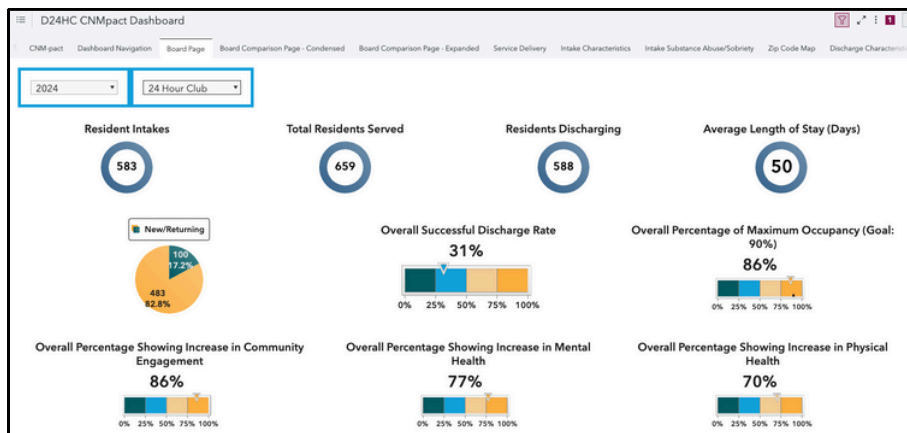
D24HC CNMpact Dashboard

CNM-pact | Dashboard Navigation | Board Page | Board Comparison Page - Condensed | Board Comparison Page - Expanded | Service Delivery | Intake Characteristics | Intake Substance Abuse/Sobriety | Zip Code Map | Discharge Characteristi

2024

24 Hour Club

Resident Intakes
583

Total Residents Served
659

Residents Discharging
588

Average Length of Stay (Days)
50

New/Returning

100
17.2%

483
82.8%

Overall Successful Discharge Rate
31%
0% 25% 50% 75% 100%

Overall Percentage of Maximum Occupancy (Goal: 90%)
86%
0% 25% 50% 75% 100%

Overall Percentage Showing Increase in Community Engagement
86%
0% 25% 50% 75% 100%

Overall Percentage Showing Increase in Mental Health
77%
0% 25% 50% 75% 100%

Overall Percentage Showing Increase in Physical Health
70%
0% 25% 50% 75% 100%